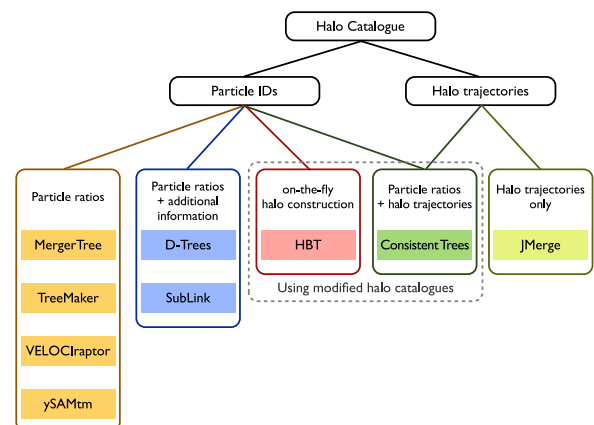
Halo Catalogue

Particle IDs

Halo trajectories

Particle ratios

MergerTree

TreeMaker

VELOCIraptor

ySAMtm

Particle ratios + additional information

D-Trees

SubLink

on-the-fly halo construction

HBT

Particle ratios + halo trajectories

ConsistentTrees

Using modified halo catalogues

Halo trajectories only

JMerge